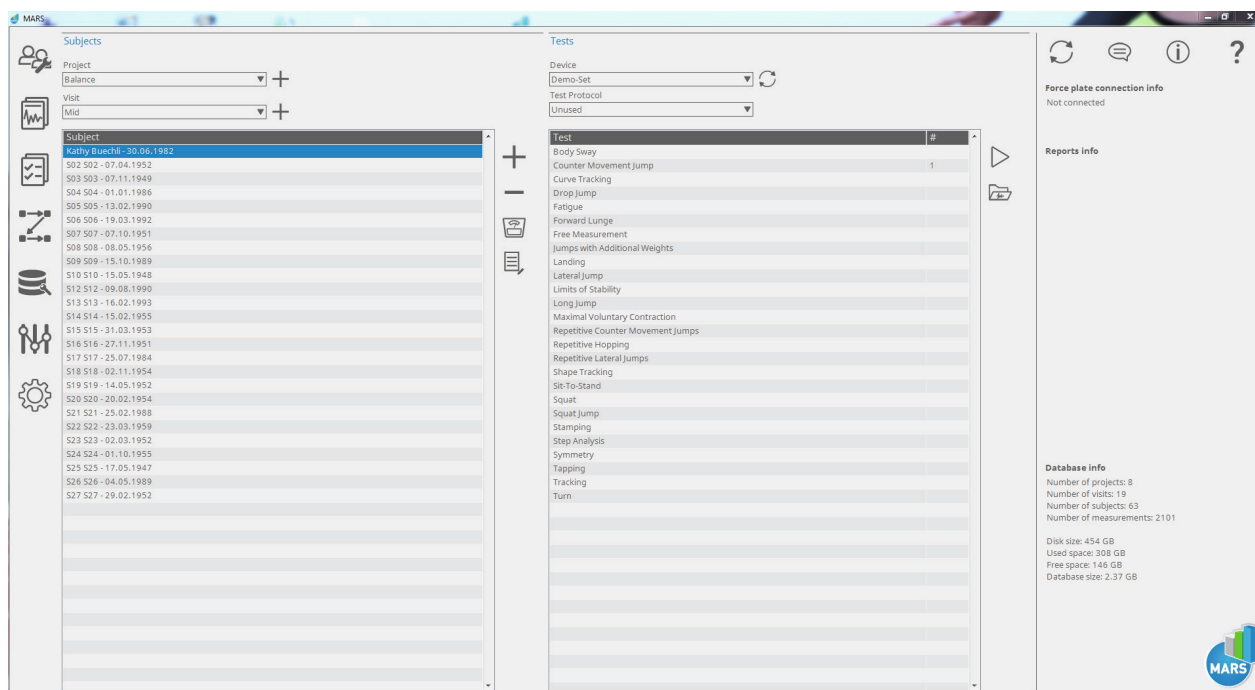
MARS

Subjects

Project
Balance

Visit
Mid

| Subject |
|---|
| Kathy Buechli - 30.06.1982 |
| S02 S02 - 07.04.1952 |
| S03 S03 - 07.11.1949 |
| S04 S04 - 01.01.1986 |
| S05 S05 - 13.02.1990 |
| S06 S06 - 19.03.1992 |
| S07 S07 - 07.10.1951 |
| S08 S08 - 08.05.1956 |
| S09 S09 - 15.10.1989 |
| S10 S10 - 15.05.1948 |
| S12 S12 - 09.08.1990 |
| S13 S13 - 16.02.1993 |
| S14 S14 - 15.02.1955 |
| S15 S15 - 31.03.1953 |
| S16 S16 - 27.11.1951 |
| S17 S17 - 25.07.1984 |
| S18 S18 - 02.11.1954 |
| S19 S19 - 14.05.1952 |
| S20 S20 - 20.02.1954 |
| S21 S21 - 25.02.1988 |
| S22 S22 - 23.03.1959 |
| S23 S23 - 02.03.1952 |
| S24 S24 - 01.10.1955 |
| S25 S25 - 17.05.1947 |
| S26 S26 - 04.05.1989 |
| S27 S27 - 29.02.1952 |

Tests

Device
Demo-Set

Test Protocol
Unused

| Test | # |
|---|---|
| Body Sway | |
| Counter Movement Jump | 1 |
| Curve Tracking | |
| Drop Jump | |
| Fatigue | |
| Forward Lunge | |
| Free Measurement | |
| Jumps with Additional Weights | |
| Landing | |
| Lateral Jump | |
| Limits of Stability | |
| Long Jump | |
| Maximal Voluntary Contraction | |
| Repetitive Counter Movement Jumps | |
| Repetitive Hopping | |
| Repetitive Lateral Jumps | |
| Shape Tracking | |
| Sit-To-Stand | |
| Squat | |
| Squat Jump | |
| Stamping | |
| Step Analysis | |
| Symmetry | |
| Tapping | |
| Tracking | |
| Turn | |

?

Force plate connection info
Not connected

Reports info

Database info
Number of projects: 8
Number of visits: 19
Number of subjects: 63
Number of measurements: 2101

Disk size: 454 GB
Used space: 308 GB
Free space: 146 GB
Database size: 2.37 GB

MARS